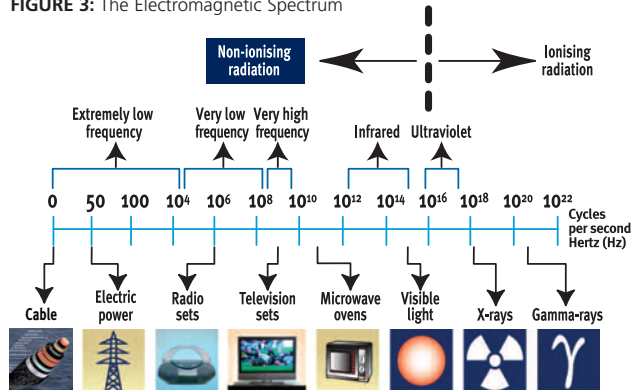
FIGURE 3: The Electromagnetic Spectrum

Non-ionising radiation

Ionising radiation

Extremely low frequency

Very low frequency

Very high frequency

Infrared

Ultraviolet

0 50 100 $10^4$ $10^6$ $10^8$ $10^{10}$ $10^{12}$ $10^{14}$ $10^{16}$ $10^{18}$ $10^{20}$ $10^{22}$

Cycles per second Hertz (Hz)

Cable

Electric power

Radio sets

Television sets

Microwave ovens

Visible light

X-rays

Gamma-rays